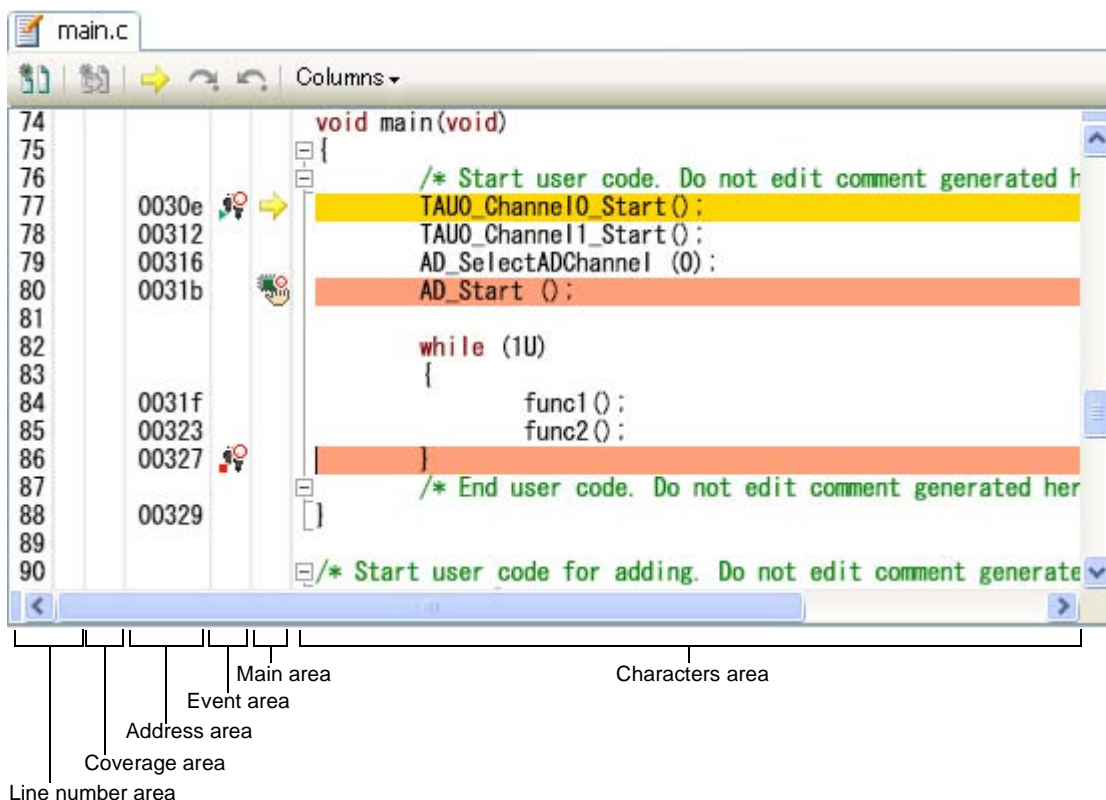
main.c

Columns

74 void main(void)
75 {
76 /* Start user code. Do not edit comment generated h
77 0030e TAU0_Channel0_Start();
78 00312 TAU0_Channel1_Start();
79 00316 AD_SelectADChannel (0);
80 0031b AD_Start ();
81
82 while (1U)
83 {
84 0031f func1();
85 00323 func2();
86 00327 }
87 /* End user code. Do not edit comment generated her
88 00329 }
89
90 /* Start user code for adding. Do not edit comment generate

Main area
Characters area
Event area
Address area
Coverage area
Line number area